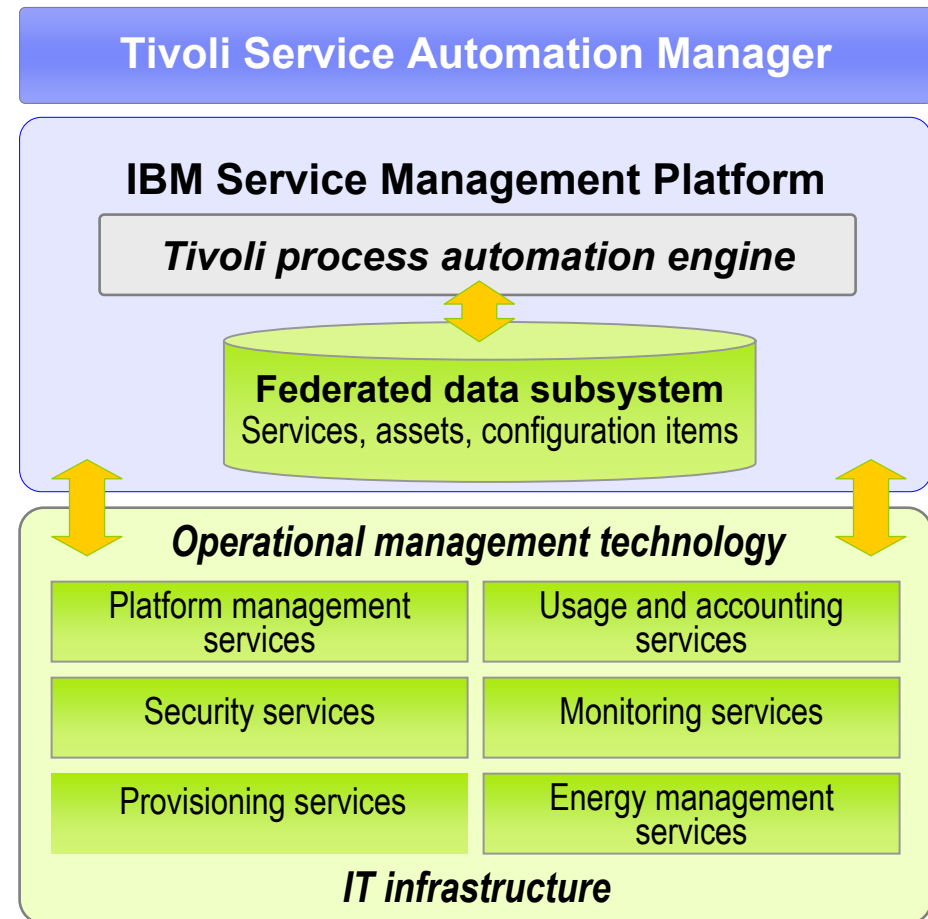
Tivoli Service Automation Manager

IBM Service Management Platform

Tivoli process automation engine

Federated data subsystem
Services, assets, configuration items

Operational management technology

Platform management services

Usage and accounting services

Security services

Monitoring services

Provisioning services

Energy management services

IT infrastructure